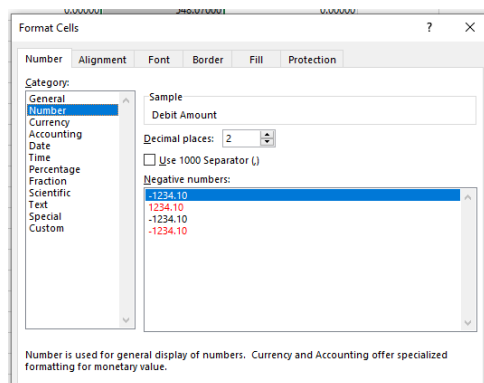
0.00000 348.070001 0.00000

Format Cells ? ×

Number Alignment Font Border Fill Protection

Category:
General
Number
Currency
Accounting
Date
Time
Percentage
Fraction
Scientific
Text
Special
Custom

Sample
Debit Amount

Decimal places: 2

Use 1000 Separator (,)

Negative numbers:
-1234.10
1234.10
-1234.10
-1234.10

Number is used for general display of numbers. Currency and Accounting offer specialized formatting for monetary value.